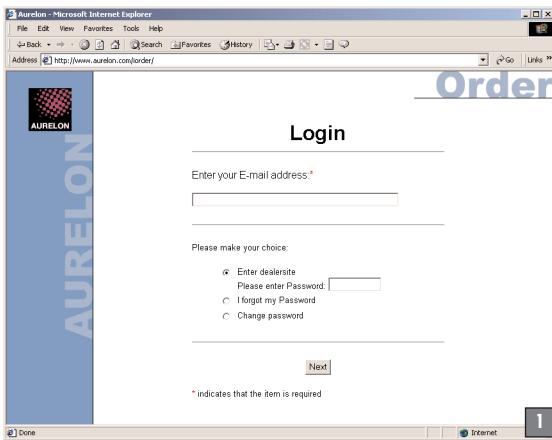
Aurelon - Microsoft Internet Explorer

File Edit View Favorites Tools Help

Back Search Favorites History

Address http://www.aurelon.com/order/

Go Links »

AURELON

AURELON

Order

Login

Enter your E-mail address:*

Please make your choice:

Enter dealersite

Please enter Password:

I forgot my Password

Change password

Next

* indicates that the item is required

Done

Internet

1